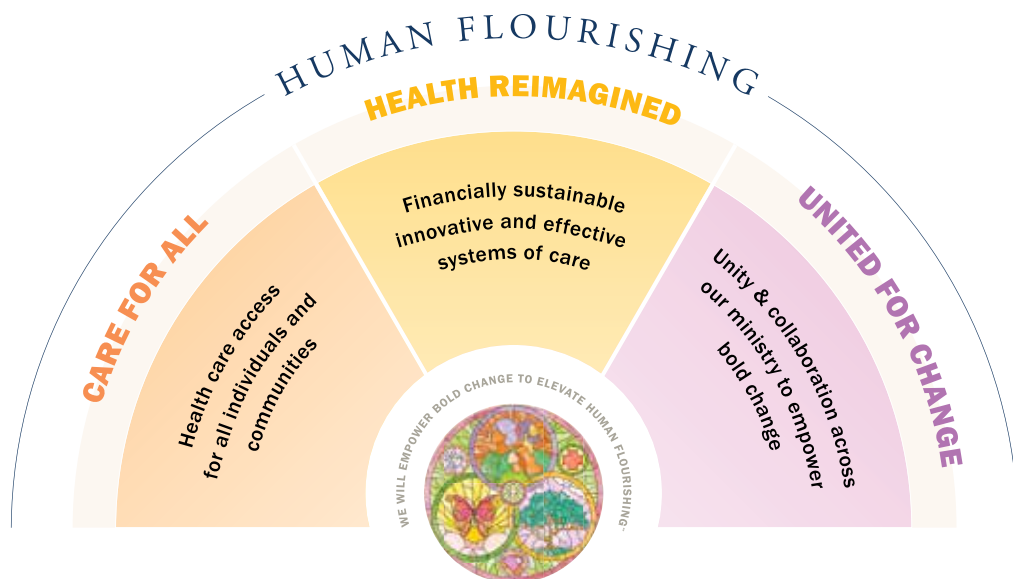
HUMAN FLOURISHING

HEALTH REIMAGINED

Financially sustainable innovative and effective systems of care

CARE FOR ALL

Health care access for all individuals and communities

UNITED FOR CHANGE

Unity & collaboration across our ministry to empower bold change

WE WILL EMPOWER BOLD CHANGE TO ELEVATE HUMAN FLOURISHING.